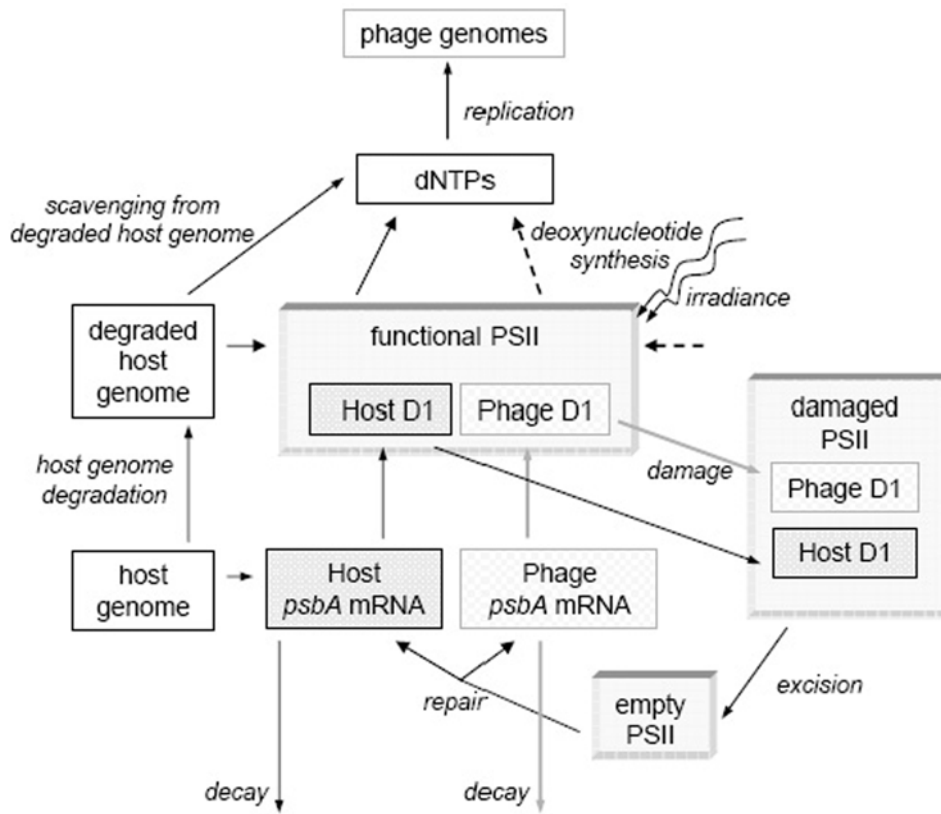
phage genomes

replication

dNTPs

scavenging from degraded host genome

deoxynucleotide synthesis

irradiance

degraded host genome

functional PSII

Host D1

Phage D1

damaged PSII

damage

Phage D1

Host D1

host genome degradation

host genome

Host *psbA* mRNA

Phage *psbA* mRNA

excision

repair

empty PSII

decay

decay